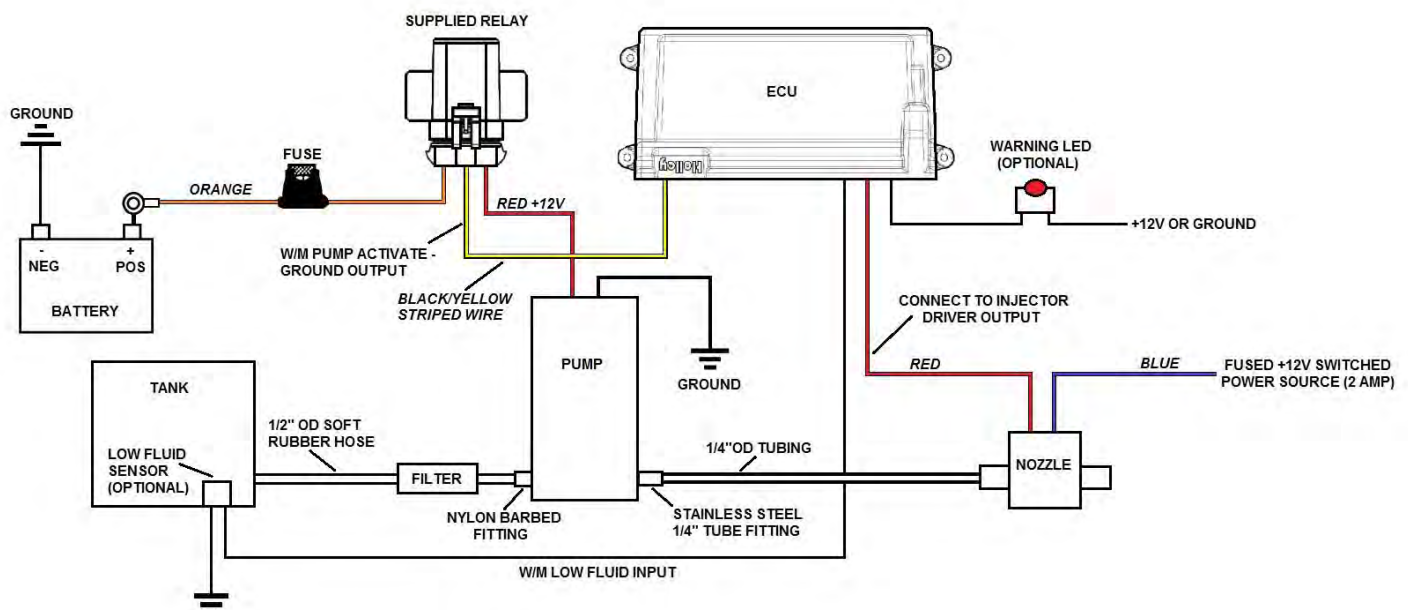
SUPPLIED RELAY

ECU

Holley

GROUND

FUSE

WARNING LED (OPTIONAL)

ORANGE

RED +12V

+12V OR GROUND

-
NEG

+
POS

BATTERY

W/M PUMP ACTIVATE - GROUND OUTPUT

BLACK/YELLOW STRIPED WIRE

CONNECT TO INJECTOR DRIVER OUTPUT

PUMP

GROUND

RED

BLUE

FUSED +12V SWITCHED POWER SOURCE (2 AMP)

TANK

1/2" OD SOFT RUBBER HOSE

LOW FLUID SENSOR (OPTIONAL)

FILTER

1/4"OD TUBING

NOZZLE

NYLON BARBED FITTING

STAINLESS STEEL 1/4" TUBE FITTING

W/M LOW FLUID INPUT